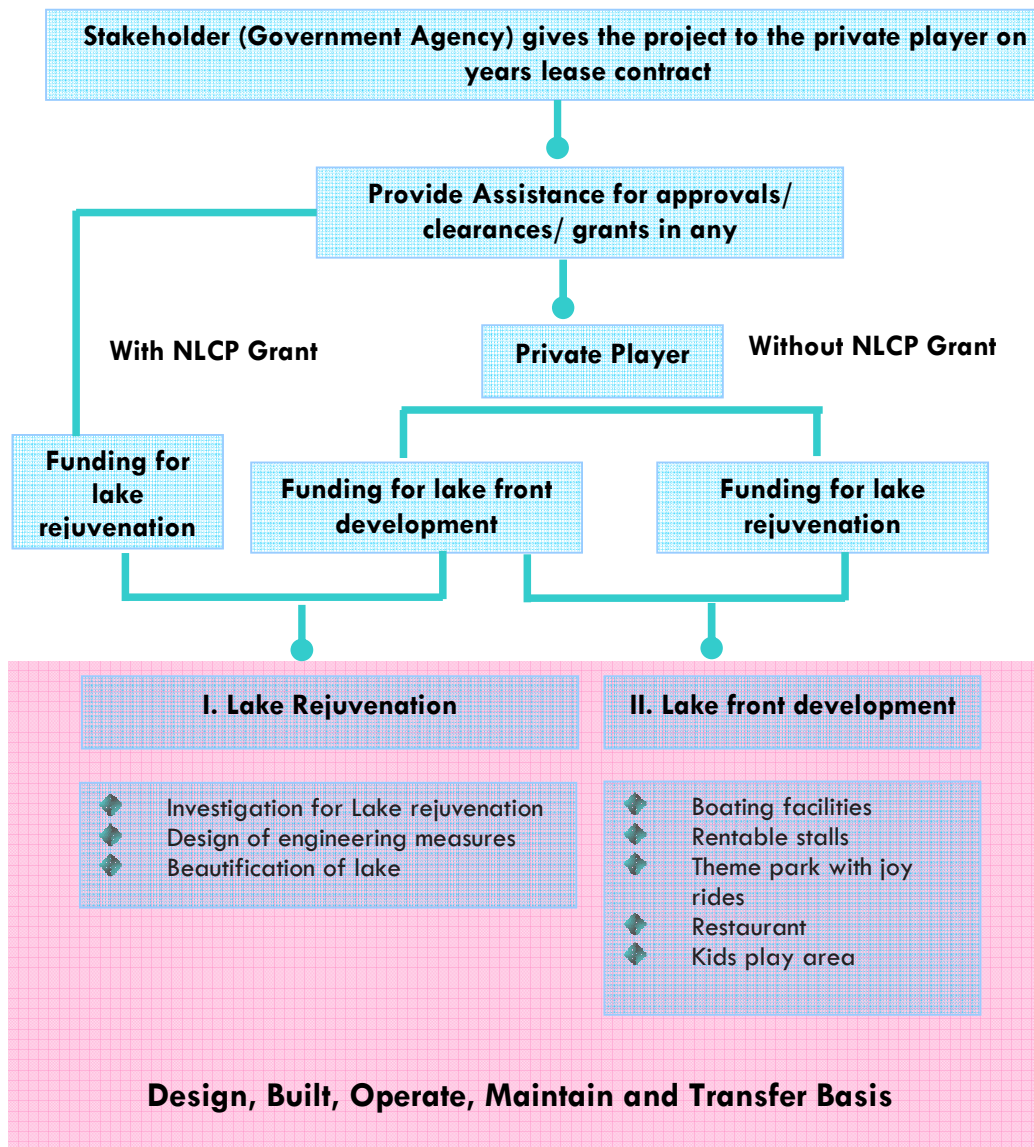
Stakeholder (Government Agency) gives the project to the private player on years lease contract

Provide Assistance for approvals/ clearances/ grants in any

With NLCP Grant

Private Player

Without NLCP Grant

Funding for lake rejuvenation

Funding for lake front development

Funding for lake rejuvenation

I. Lake Rejuvenation

II. Lake front development

Investigation for Lake rejuvenation
Design of engineering measures
Beautification of lake

Boating facilities
Rentable stalls
Theme park with joy rides
Restaurant
Kids play area

Design, Built, Operate, Maintain and Transfer Basis